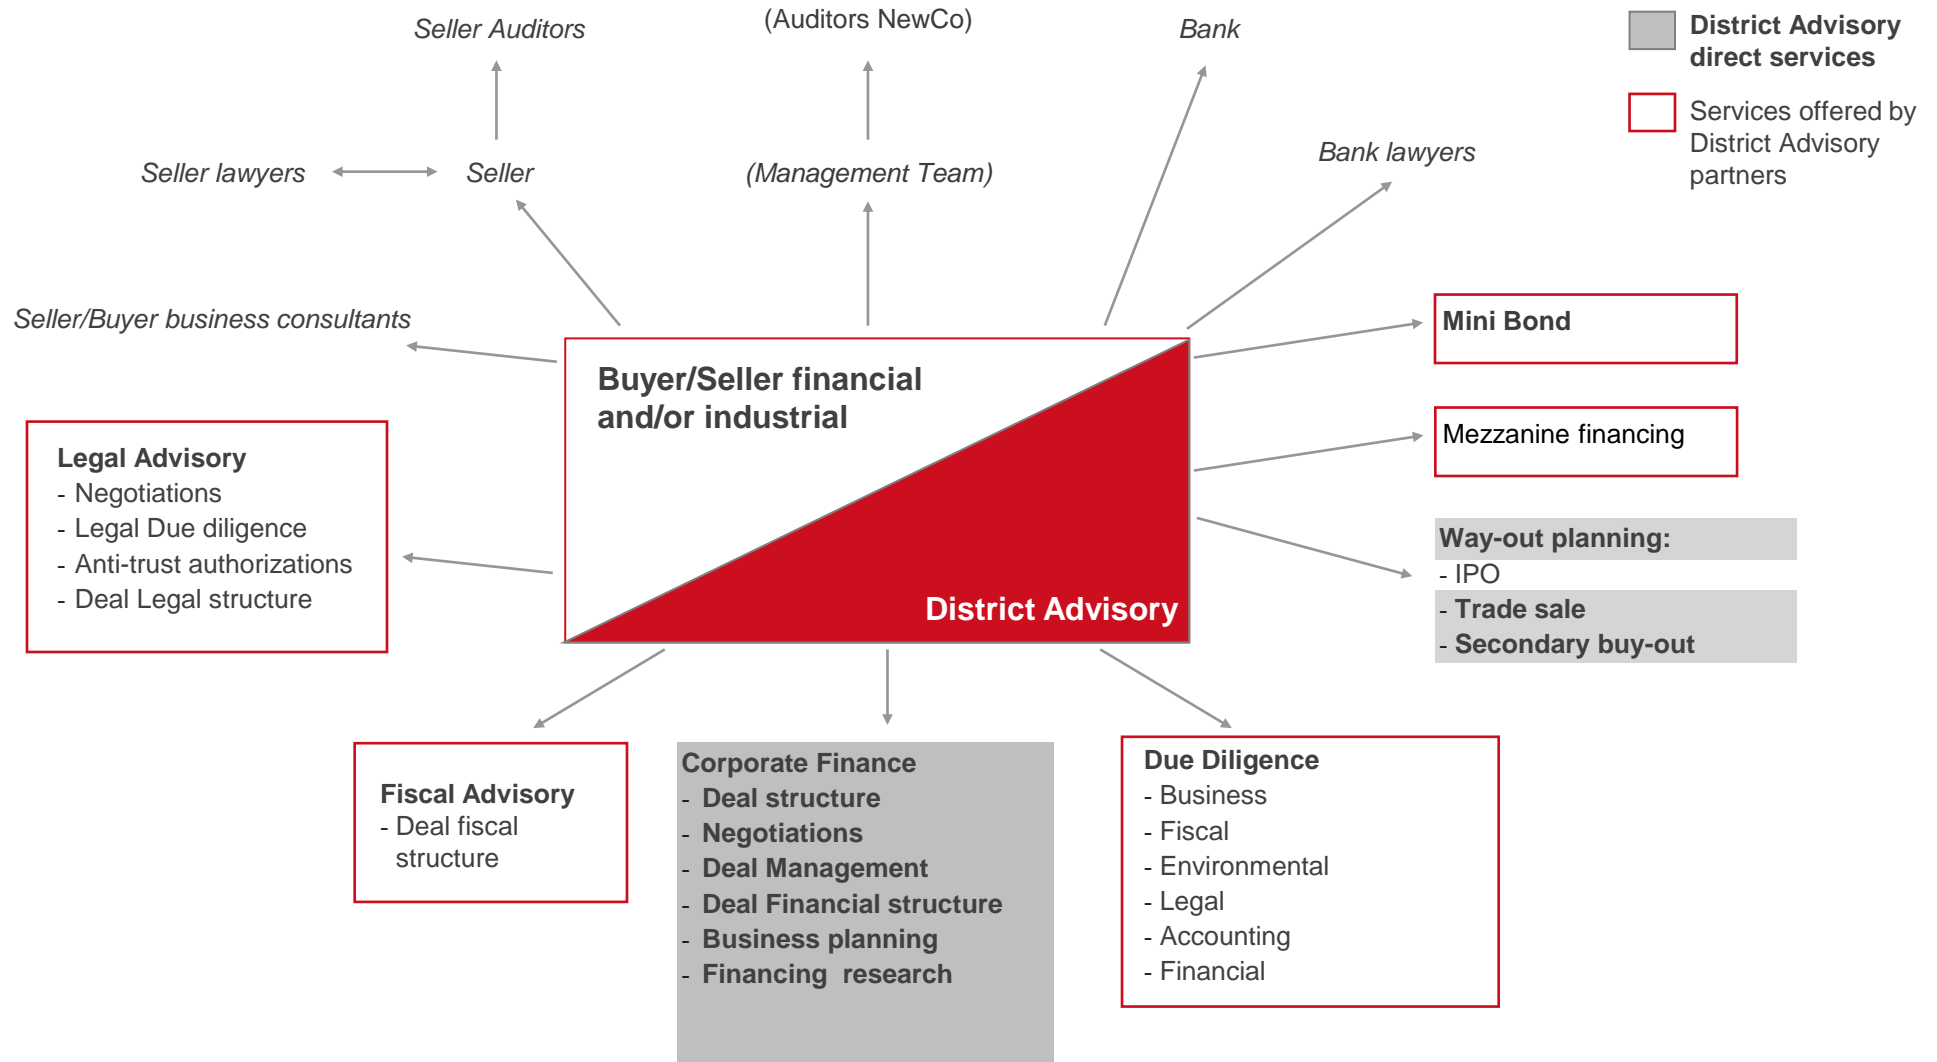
Seller Auditors

(Auditors NewCo)

Bank

District Advisory direct services

Services offered by District Advisory partners

Seller lawyers

Seller

(Management Team)

Bank lawyers

Seller/Buyer business consultants

Buyer/Seller financial and/or industrial

District Advisory

Mini Bond

Mezzanine financing

Legal Advisory
- Negotiations
- Legal Due diligence
- Anti-trust authorizations
- Deal Legal structure

Way-out planning:
- IPO
- Trade sale
- Secondary buy-out

Fiscal Advisory
- Deal fiscal structure

Corporate Finance
- Deal structure
- Negotiations
- Deal Management
- Deal Financial structure
- Business planning
- Financing research

Due Diligence
- Business
- Fiscal
- Environmental
- Legal
- Accounting
- Financial